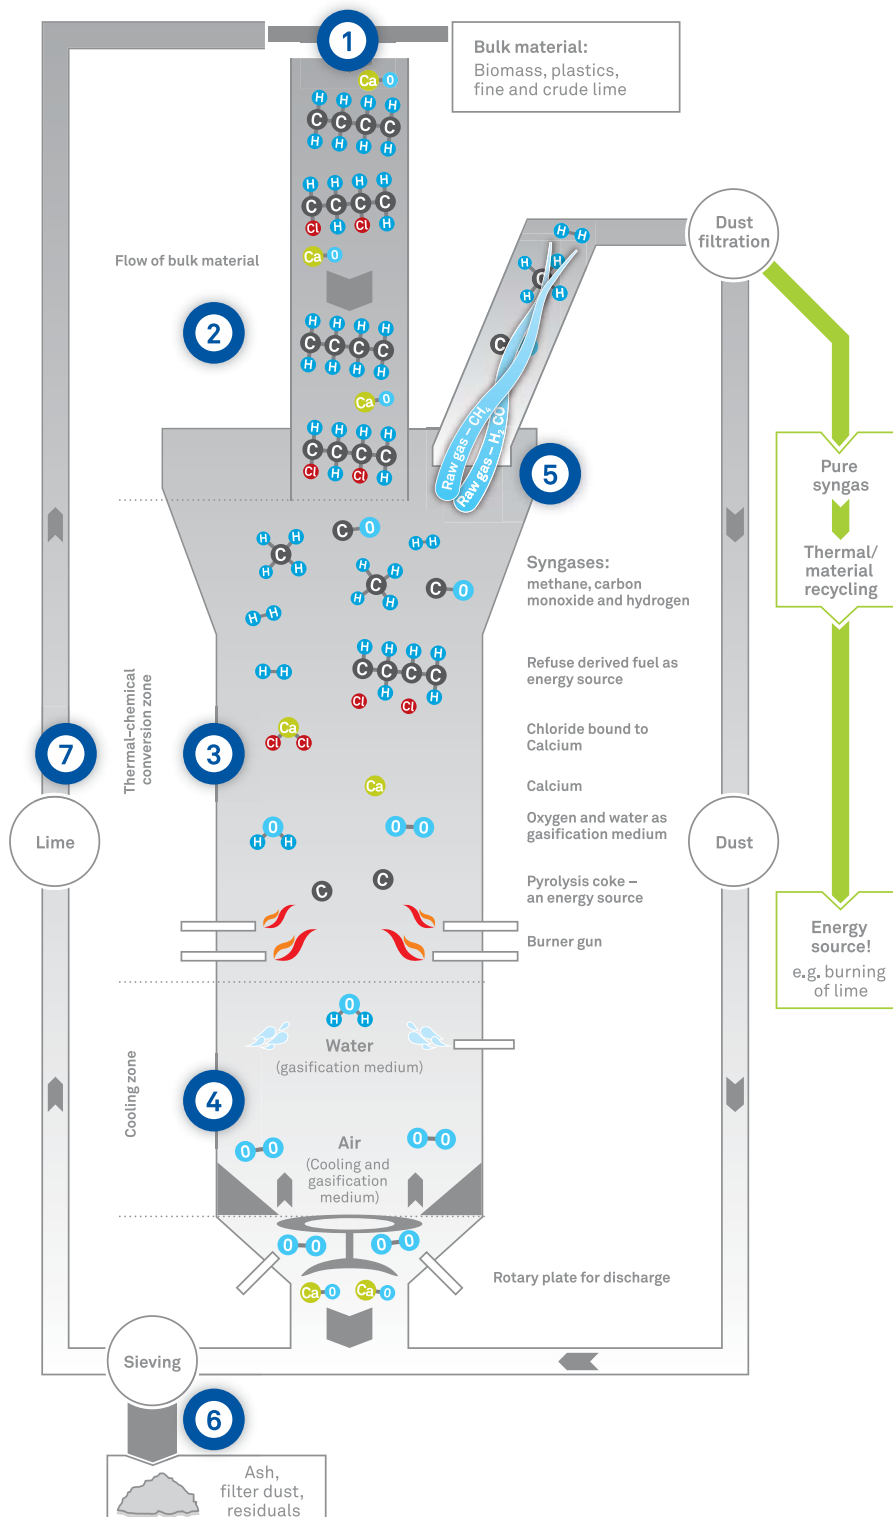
1

Bulk material:
Biomass, plastics, fine and crude lime

Ca O
H H H H
C C C C
H H H H

H H H H
C C C C
Cl H Cl H

Ca O

Flow of bulk material

2

Dust filtration

H H
H
C
H H
C

Raw gas – $CH_4$
Raw gas – $H_2$ CO

5

Pure syngas

Thermal/ material recycling

H H H H
C C C C
H H H H

Ca O

H H H H
C C C C
Cl H Cl H

C O
H H
H C H
H
H H
H C H
H
C O

Syngases:
methane, carbon monoxide and hydrogen

H H
H H

H H H H
C C C C
H H H
Cl Cl

Refuse derived fuel as energy source

Thermal-chemical conversion zone

7

3

Ca
Cl Cl

Chloride bound to Calcium

Ca

Calcium

Lime

O
H H
O O

Oxygen and water as gasification medium

Dust

C C

Pyrolysis coke – an energy source

Burner gun

Energy source!
e.g. burning of lime

O
H H
Water
(gasification medium)

Cooling zone

4

O O
Air
(Cooling and gasification medium)
O O

O O
O O

Rotary plate for discharge

Ca O
Ca O

Sieving

6

Ash, filter dust, residuals